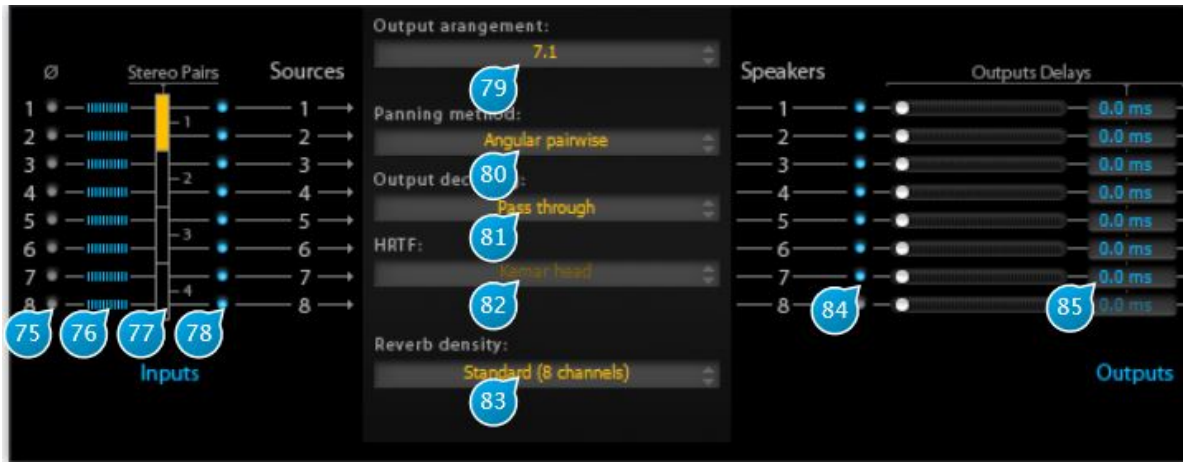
Ø

Stereo Pairs

Sources

1
2
3
4
5
6
7
8

1
2
3
4

1
2
3
4
5
6
7
8

75 76 77 78

Inputs

Output arangement:

7.1

79

Panning method:

Angular pairwise

80

Output dec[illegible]:

Pass through

81

HRTF:

Kemar head

82

Reverb density:

Standard (8 channels)

83

Speakers

Outputs Delays

1 0.0 ms
2 0.0 ms
3 0.0 ms
4 0.0 ms
5 0.0 ms
6 0.0 ms
7 0.0 ms
8 0.0 ms

84 85

Outputs